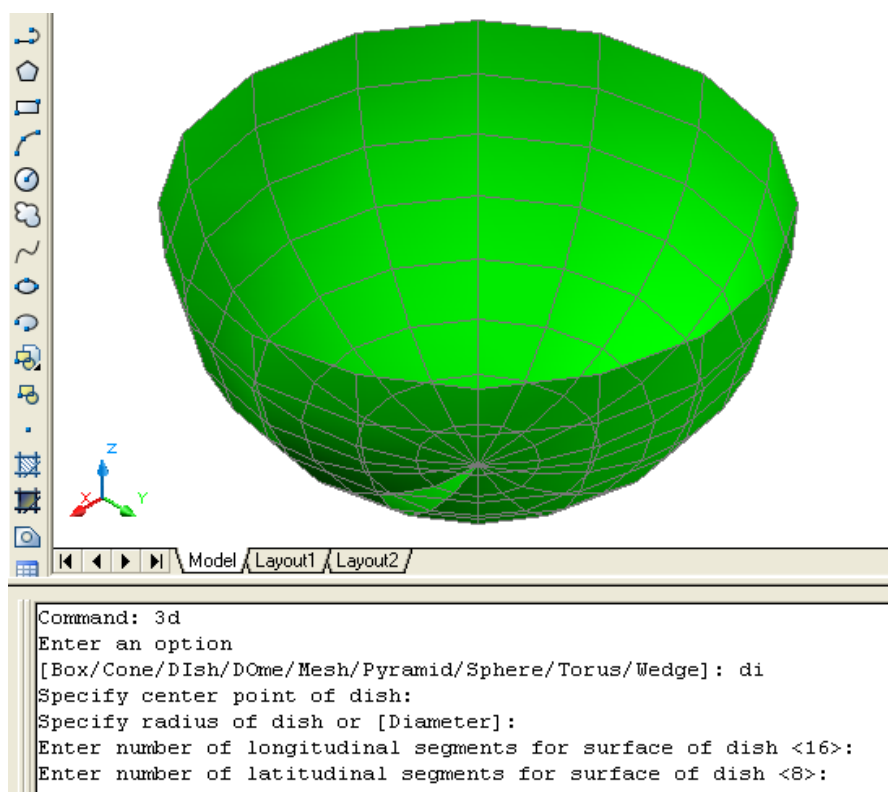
Z
Y
X

Model Layout1 Layout2

Command: 3d
Enter an option
[Box/Cone/DIsh/DOme/Mesh/Pyramid/Sphere/Torus/Wedge]: di
Specify center point of dish:
Specify radius of dish or [Diameter]:
Enter number of longitudinal segments for surface of dish <16>:
Enter number of latitudinal segments for surface of dish <8>: